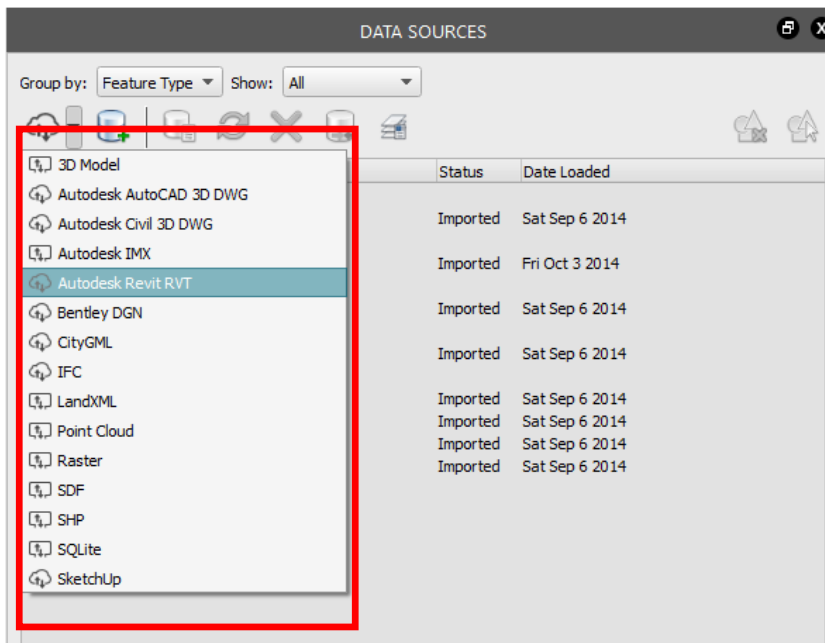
DATA SOURCES

Group by: Feature Type Show: All

3D Model
Autodesk AutoCAD 3D DWG
Autodesk Civil 3D DWG
Autodesk IMX
Autodesk Revit RVT
Bentley DGN
CityGML
IFC
LandXML
Point Cloud
Raster
SDF
SHP
SQLite
SketchUp

| Status | Date Loaded |
|---|---|
| Imported | Sat Sep 6 2014 |
| Imported | Fri Oct 3 2014 |
| Imported | Sat Sep 6 2014 |
| Imported | Sat Sep 6 2014 |
| Imported | Sat Sep 6 2014 |
| Imported | Sat Sep 6 2014 |
| Imported | Sat Sep 6 2014 |
| Imported | Sat Sep 6 2014 |